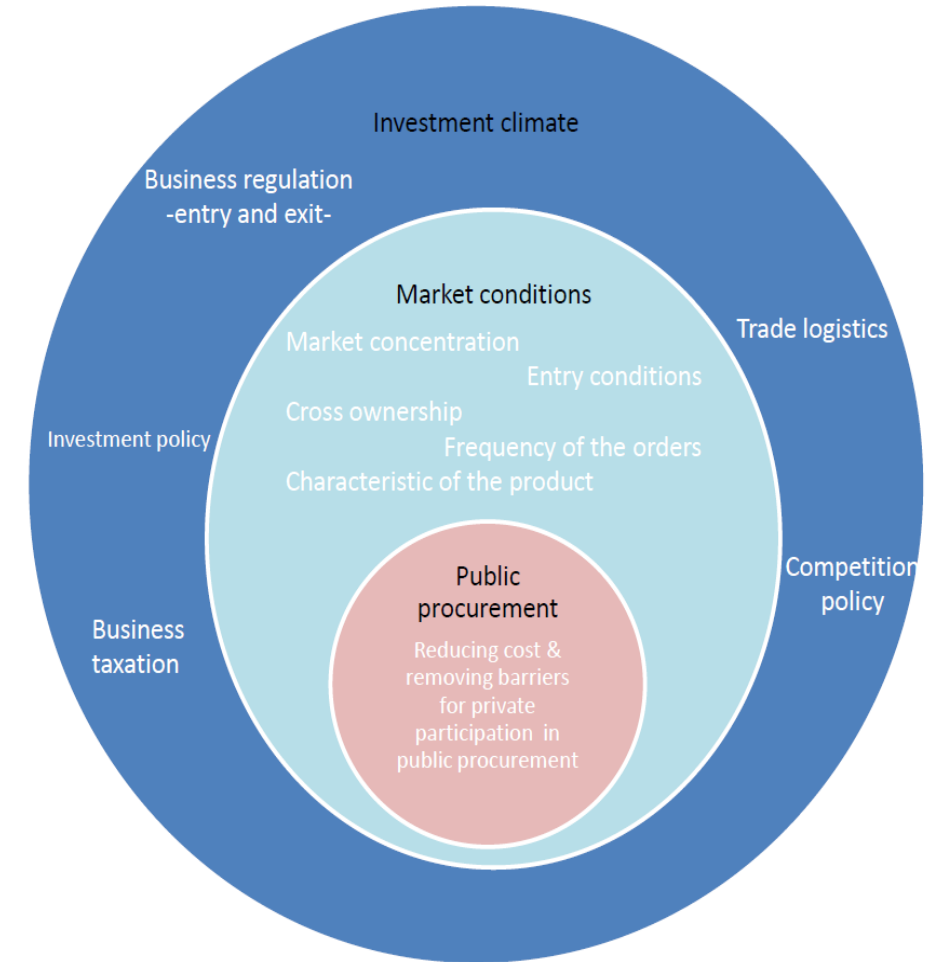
Investment climate

Business regulation
-entry and exit-

Trade logistics

Investment policy

Competition
policy

Business
taxation

Market conditions

Market concentration

Entry conditions

Cross ownership

Frequency of the orders

Characteristic of the product

Public
procurement

Reducing cost &
removing barriers
for private
participation in
public procurement